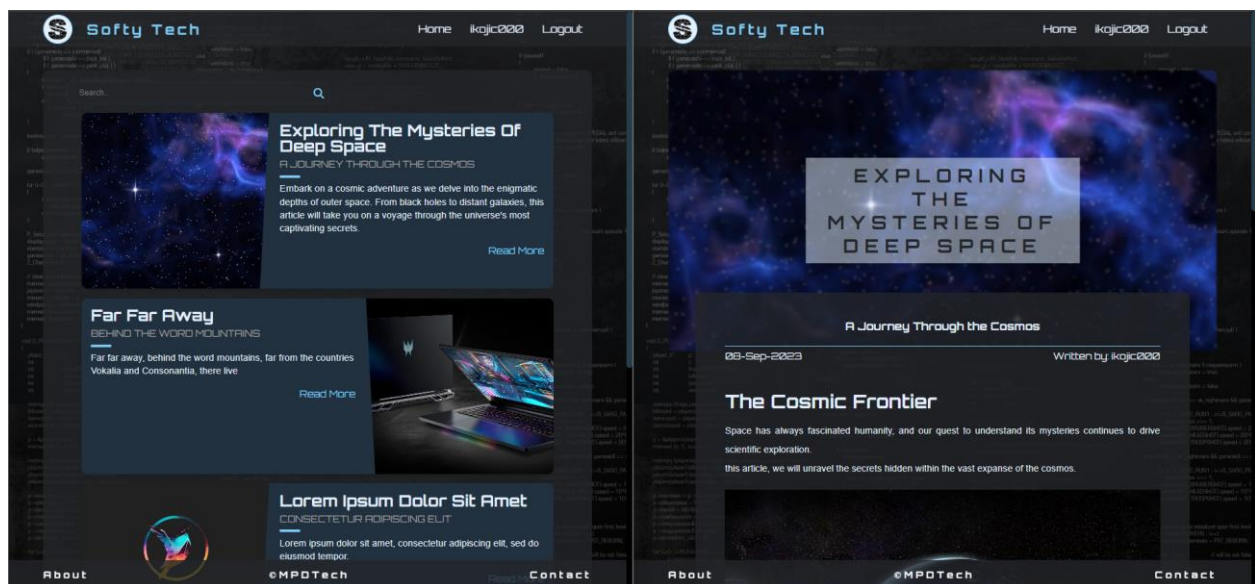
Softy Tech

Home ikojic000 Logout

Search...

Exploring The Mysteries Of Deep Space

A JOURNEY THROUGH THE COSMOS

Embark on a cosmic adventure as we delve into the enigmatic depths of outer space. From black holes to distant galaxies, this article will take you on a voyage through the universe's most captivating secrets.

Read More

Far Far Away

BEHIND THE WORD MOUNTAINS

Far far away, behind the word mountains, far from the countries Vokalia and Consonantia, there live

Read More

Lorem Ipsum Dolor Sit Amet

CONSECTETUR ADIPISCING ELIT

Lorem ipsum dolor sit amet, consectetur adipiscing elit, sed do eiusmod tempor.

About ©MPDTech Contact

Softy Tech

Home ikojic000 Logout

EXPLORING THE MYSTERIES OF DEEP SPACE

A Journey Through the Cosmos

08-Sep-2023

Written by: ikojic000

The Cosmic Frontier

Space has always fascinated humanity, and our quest to understand its mysteries continues to drive scientific exploration.

this article, we will unravel the secrets hidden within the vast expanse of the cosmos.

About ©MPDTech Contact